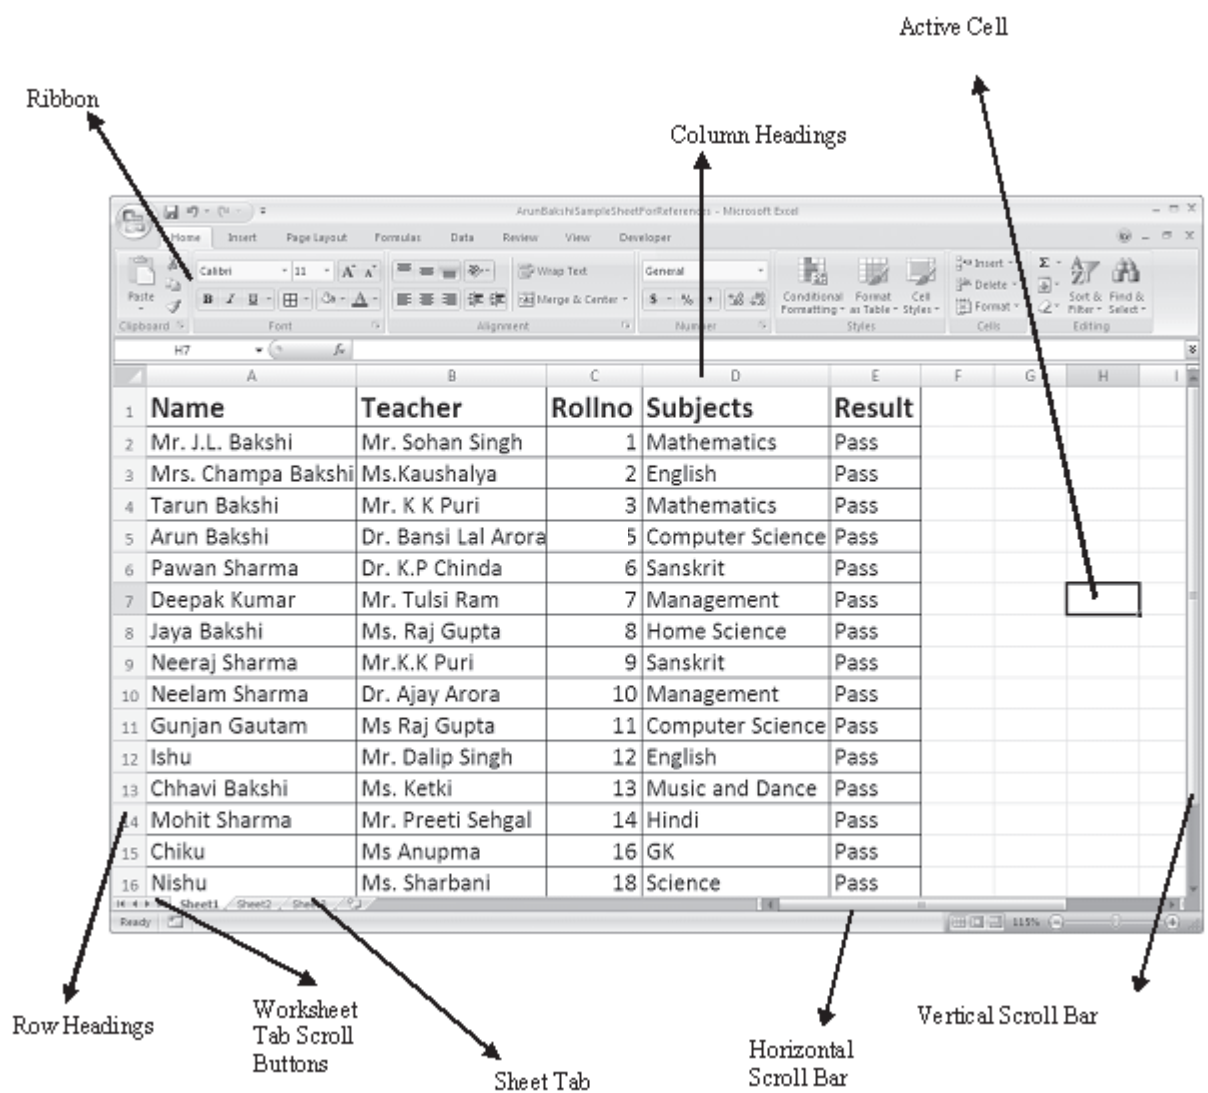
Active Cell

Ribbon

Column Headings

AnunBakshiSampleSheetForReferen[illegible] - Microsoft Excel

Home Insert Page Layout Formulas Data Review View Developer

Paste Calibri 11 Wrap Text General Conditional Formatting Format as Table Cell Styles Insert Delete Format Sort & Filter Find & Select

Clipboard Font Alignment Number Styles Cells Editing

H7 $f_x$

| | A | B | C | D | E | F | G | H | I |
|---|---|---|---|---|---|---|---|---|---|
| 1 | Name | Teacher | Rollno | Subjects | Result | | | | |
| 2 | Mr. J.L. Bakshi | Mr. Sohan Singh | 1 | Mathematics | Pass | | | | |
| 3 | Mrs. Champa Bakshi | Ms.Kaushalya | 2 | English | Pass | | | | |
| 4 | Tarun Bakshi | Mr. K K Puri | 3 | Mathematics | Pass | | | | |
| 5 | Arun Bakshi | Dr. Bansi Lal Arora | 5 | Computer Science | Pass | | | | |
| 6 | Pawan Sharma | Dr. K.P Chinda | 6 | Sanskrit | Pass | | | | |
| 7 | Deepak Kumar | Mr. Tulsi Ram | 7 | Management | Pass | | | | |
| 8 | Jaya Bakshi | Ms. Raj Gupta | 8 | Home Science | Pass | | | | |
| 9 | Neeraj Sharma | Mr.K.K Puri | 9 | Sanskrit | Pass | | | | |
| 10 | Neelam Sharma | Dr. Ajay Arora | 10 | Management | Pass | | | | |
| 11 | Gunjan Gautam | Ms Raj Gupta | 11 | Computer Science | Pass | | | | |
| 12 | Ishu | Mr. Dalip Singh | 12 | English | Pass | | | | |
| 13 | Chhavi Bakshi | Ms. Ketki | 13 | Music and Dance | Pass | | | | |
| 14 | Mohit Sharma | Mr. Preeti Sehgal | 14 | Hindi | Pass | | | | |
| 15 | Chiku | Ms Anupma | 16 | GK | Pass | | | | |
| 16 | Nishu | Ms. Sharbani | 18 | Science | Pass | | | | |

Sheet1 Sheet2 Sheet3

Ready 115%

Row Headings

Worksheet Tab Scroll Buttons

Sheet Tab

Horizontal Scroll Bar

Vertical Scroll Bar